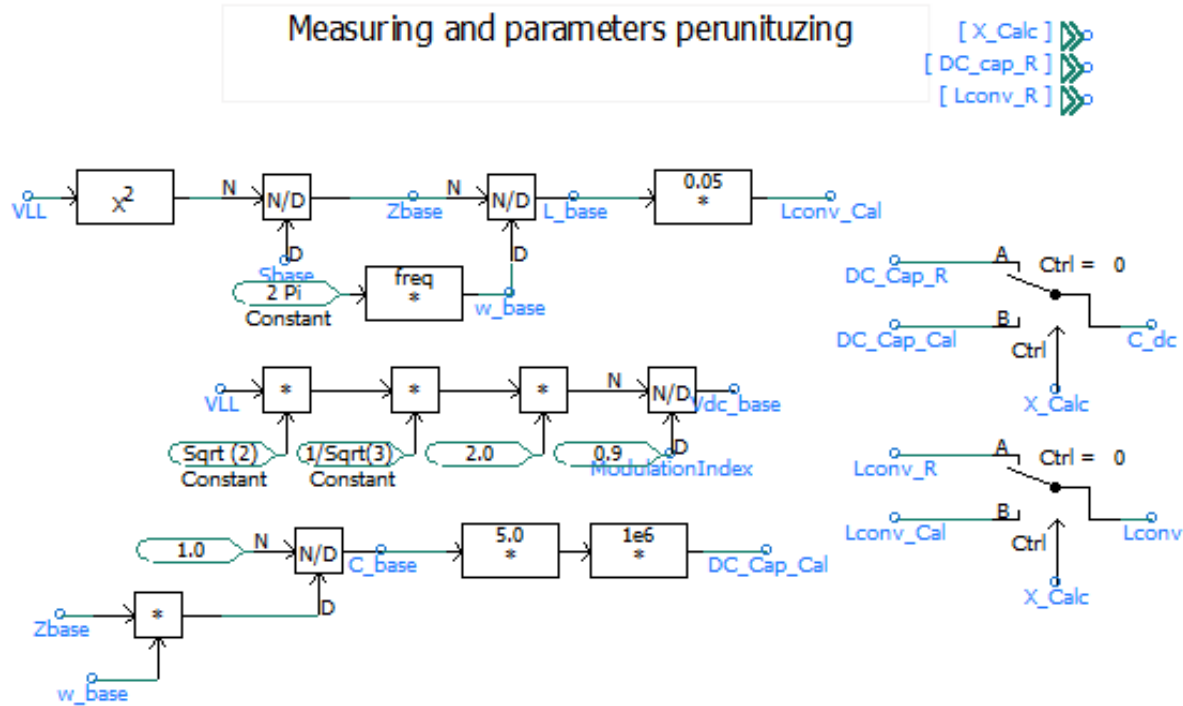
Measuring and parameters perunitizing

[ X_Calc ]
[ DC_cap_R ]
[ Lconv_R ]

VLL
$X^2$
N
N/D
Zbase
N
N/D
L_base
0.05
*
Lconv_Cal
D
Sbase
D
2 Pi
Constant
freq
*
w_base

DC_Cap_R
A
Ctrl = 0
DC_Cap_Cal
B
Ctrl
C_dc
X_Calc

VLL
*
*
*
N
N/D
Vdc_base
Sqrt (2)
Constant
1/Sqrt(3)
Constant
2.0
0.9
D
ModulationIndex

Lconv_R
A
Ctrl = 0
Lconv_Cal
B
Ctrl
Lconv
X_Calc

1.0
N
N/D
C_base
5.0
*
1e6
*
DC_Cap_Cal
Zbase
*
D
w_base